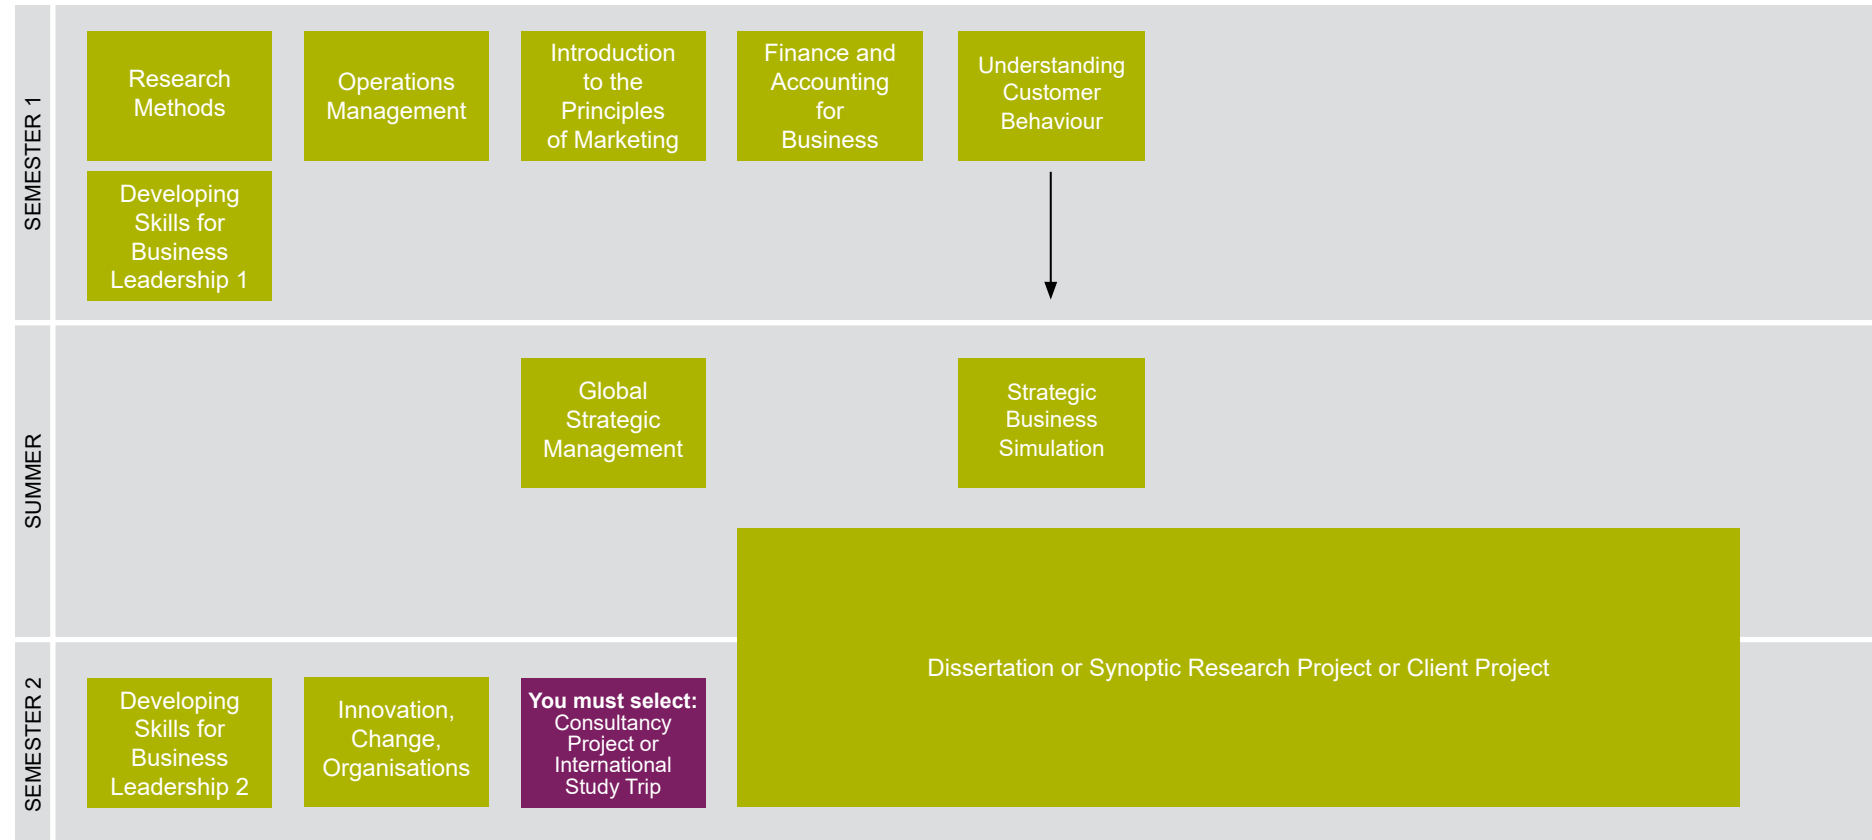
SEMESTER 1

Research Methods

Operations Management

Introduction to the Principles of Marketing

Finance and Accounting for Business

Understanding Customer Behaviour

Developing Skills for Business Leadership 1

SUMMER

Global Strategic Management

Strategic Business Simulation

Dissertation or Synoptic Research Project or Client Project

SEMESTER 2

Developing Skills for Business Leadership 2

Innovation, Change, Organisations

**You must select:** Consultancy Project or International Study Trip